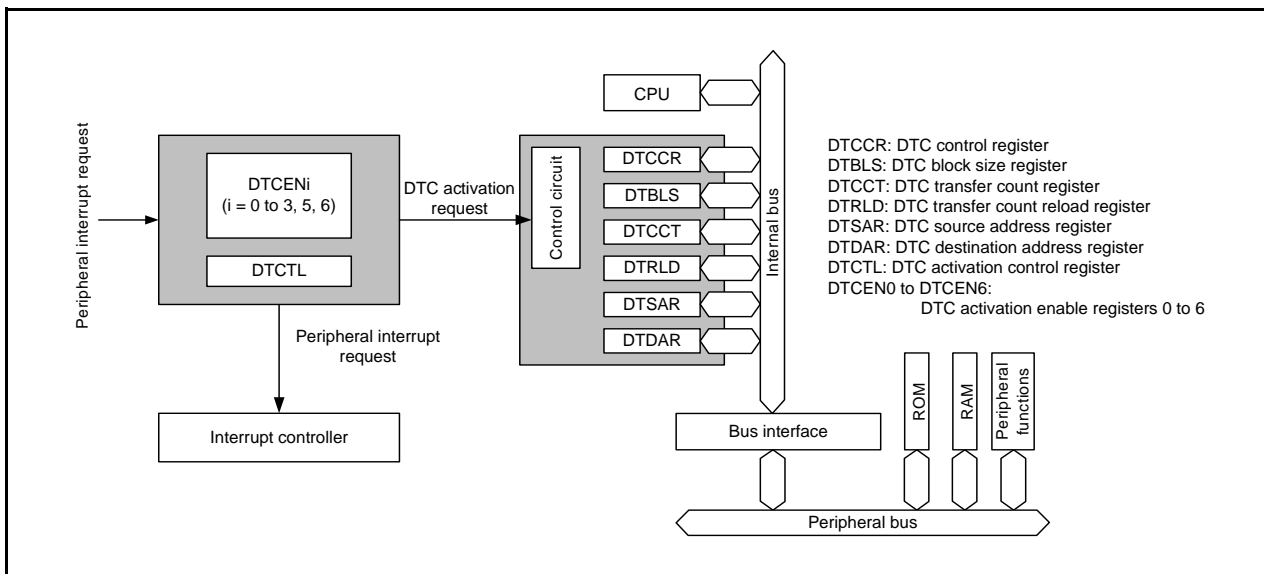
Peripheral interrupt request

DTCENi
(i = 0 to 3, 5, 6)

DTCTL

DTC activation request

Peripheral interrupt request

Interrupt controller

CPU

Control circuit

DTCCR
DTBLS
DTCCT
DTRLD
DTSAR
DTDAR

Internal bus

DTCCR: DTC control register
DTBLS: DTC block size register
DTCCT: DTC transfer count register
DTRLD: DTC transfer count reload register
DTSAR: DTC source address register
DTDAR: DTC destination address register
DTCTL: DTC activation control register
DTCEN0 to DTCEN6:
DTC activation enable registers 0 to 6

ROM
RAM
Peripheral functions

Bus interface

Peripheral bus